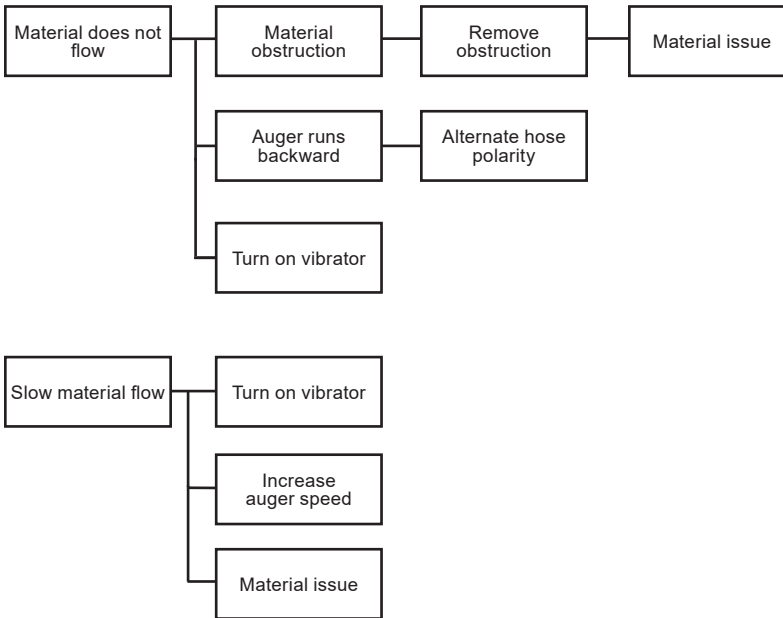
Material does not flow

Material obstruction

Remove obstruction

Material issue

Auger runs backward

Alternate hose polarity

Turn on vibrator

Slow material flow

Turn on vibrator

Increase auger speed

Material issue